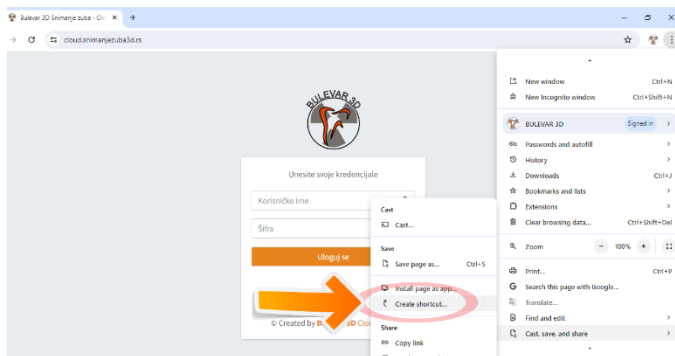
Bulevar 3D Snimanje zuba - Clo ×
+
cloud.snimanjezuba3d.rs
BULEVAR 3D
Unesite svoje kredencijale
Korisničko ime
Šifra
Uloguj se
© Created by B 3D Clou
Cast
Cast...
Save
Save page as... Ctrl+S
Install page as app...
Create shortcut...
Share
Copy link
New window Ctrl+N
New Incognito window Ctrl+Shift+N
BULEVAR 3D Signed in
Passwords and autofill
History
Downloads Ctrl+J
Bookmarks and lists
Extensions
Clear browsing data... Ctrl+Shift+Del
Zoom − 100% +
Print... Ctrl+P
Search this page with Google...
Translate...
Find and edit
Cast, save, and share